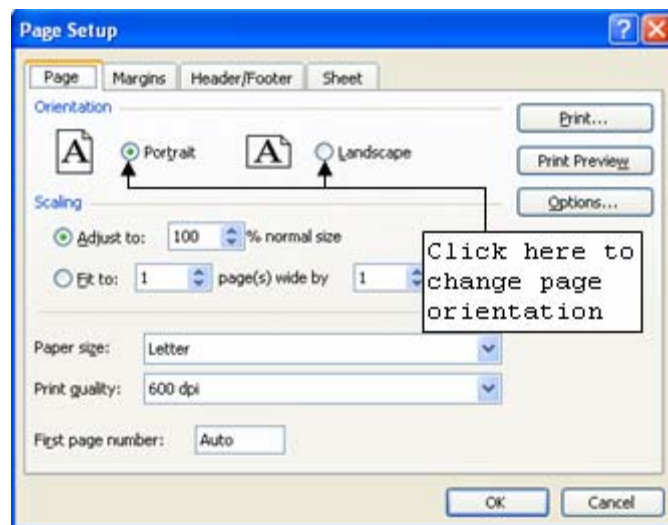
Page Setup

?

Page | Margins | Header/Footer | Sheet

Orientation

A Portrait

A Landscape

Print...

Print Preview

Options...

Scaling

Adjust to: 100 % normal size

Fit to: 1 page(s) wide by 1

Click here to change page orientation

Paper size: Letter

Print quality: 600 dpi

First page number: Auto

OK

Cancel